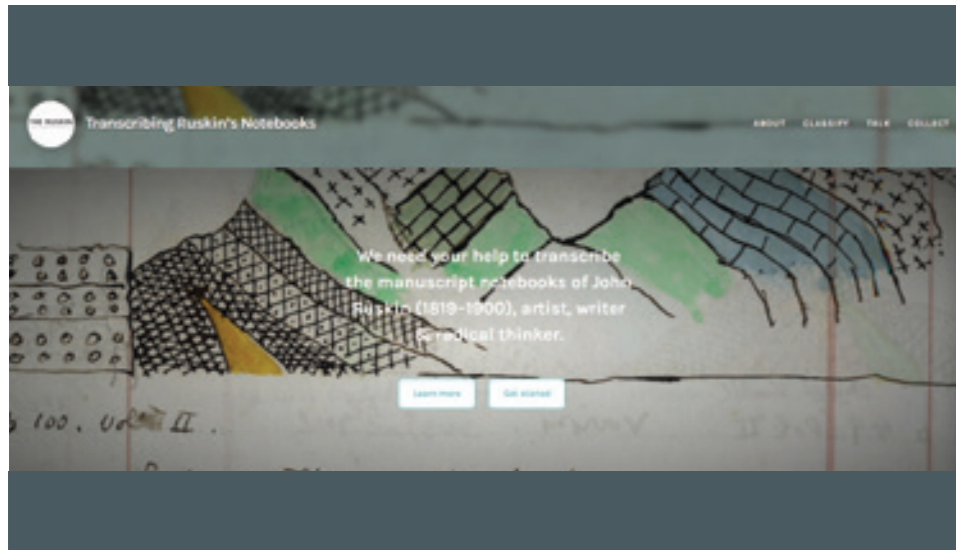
THE RUSKIN

Transcribing Ruskin's Notebooks

ABOUT CLASSIFY TALK COLLECT

We need your help to transcribe the manuscript notebooks of John Ruskin (1819-1900), artist, writer & radical thinker.

Learn more

Get started

5 100, Vol. II.